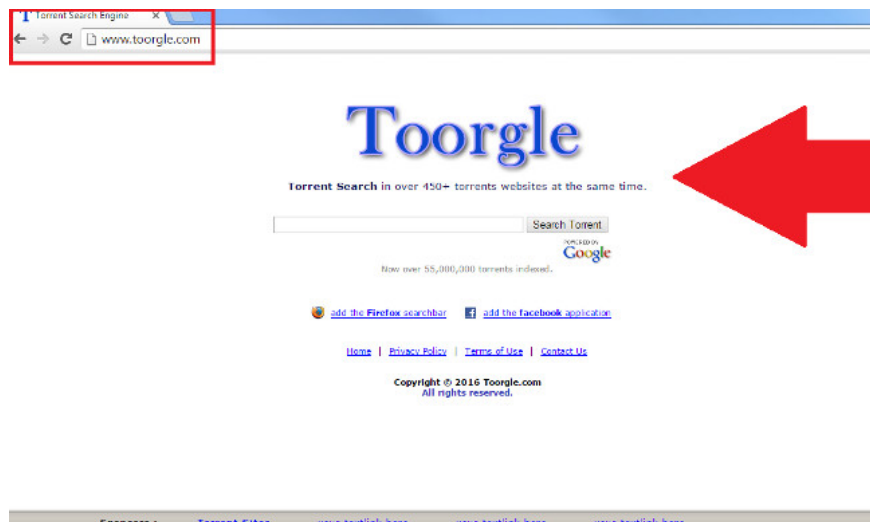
Torrent Search Engine ×

www.toorgle.com

Toorgle

Torrent Search in over 450+ torrents websites at the same time.

Search Torrent

POWERED BY Google

Now over 55,000,000 torrents indexed.

add the Firefox searchbar add the facebook application

Home | Privacy Policy | Terms of Use | Contact Us

Copyright © 2016 Toorgle.com
All rights reserved.

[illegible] Torrent Sites your textlink here your textlink here your textlink here